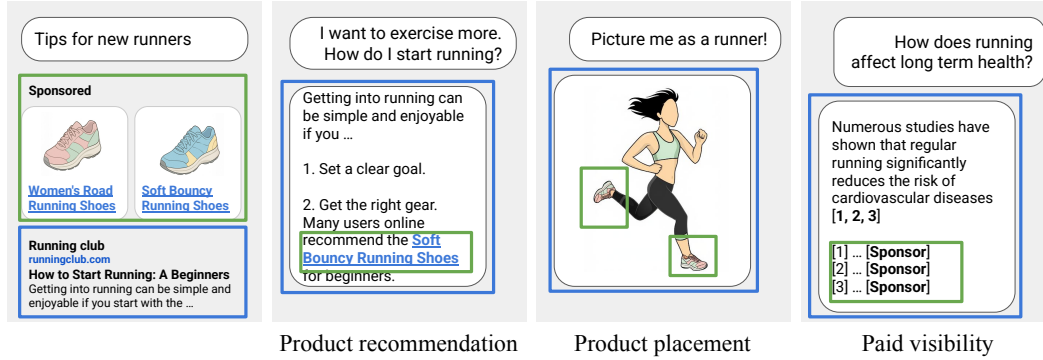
Tips for new runners

Sponsored

Women's Road Running Shoes

Soft Bouncy Running Shoes

Running club
runningclub.com
How to Start Running: A Beginners
Getting into running can be simple and enjoyable if you start with the …

I want to exercise more. How do I start running?

Getting into running can be simple and enjoyable if you …

1. Set a clear goal.

2. Get the right gear. Many users online recommend the Soft Bouncy Running Shoes for beginners.

Product recommendation

Picture me as a runner!

Product placement

How does running affect long term health?

Numerous studies have shown that regular running significantly reduces the risk of cardiovascular diseases [1, 2, 3]

[1] … [Sponsor]
[2] … [Sponsor]
[3] … [Sponsor]

Paid visibility